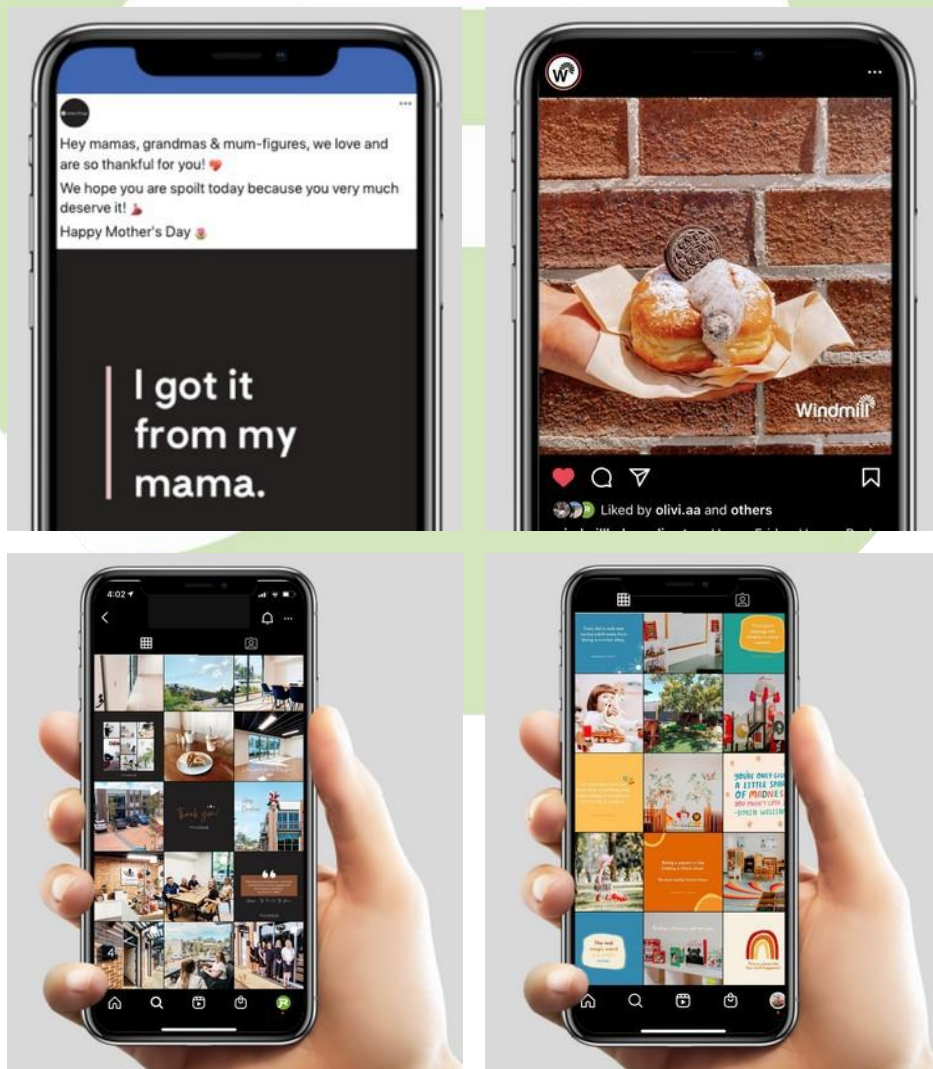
Hey mamas, grandmas & mum-figures, we love and are so thankful for you! ❤️

We hope you are spoilt today because you very much deserve it! 💅

Happy Mother's Day 🌷

I got it from my mama.

Windmill

Liked by olivi.aa and others

4:02

Thank you!

YOU'RE ONLY GIVEN A LITTLE SPARK OF MADNESS. YOU MUSTN'T LOSE IT. - ROBIN WILLIAMS